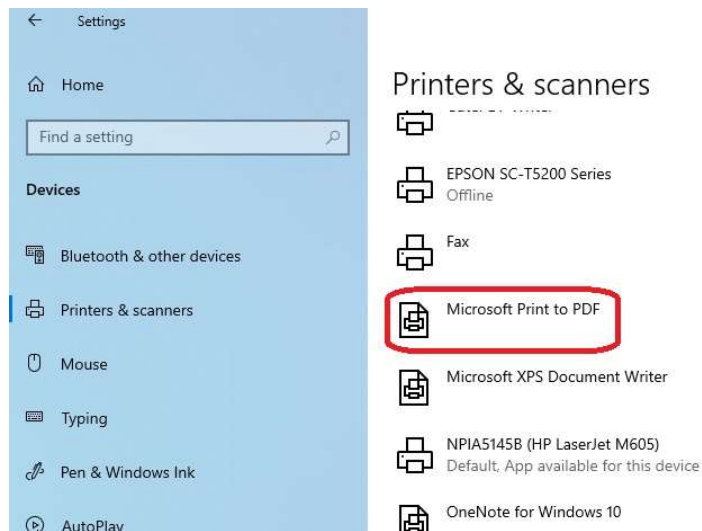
Settings

Home

Find a setting

Devices

Bluetooth & other devices

Printers & scanners

Mouse

Typing

Pen & Windows Ink

AutoPlay

Printers & scanners

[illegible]

EPSON SC-T5200 Series
Offline

Fax

Microsoft Print to PDF

Microsoft XPS Document Writer

NPIA5145B (HP LaserJet M605)
Default, App available for this device

OneNote for Windows 10